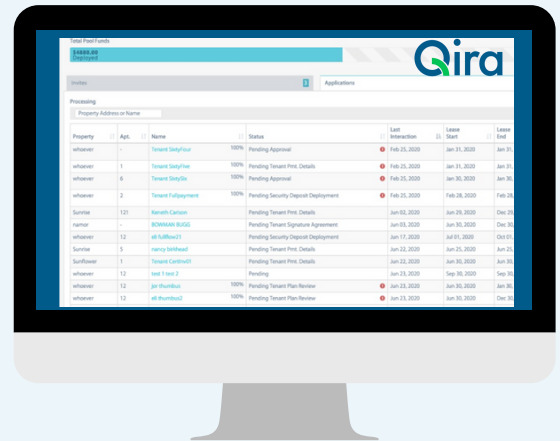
Total Pool Funds

$4800.00
Deployed

Qira

Invites 1

Applications

Processing

Property Address or Name

| Property | Apt. | Name | | Status | | Last Interaction | Leave Start | Leave End |
|---|---|---|---|---|---|---|---|---|
| whoever | - | Tenant SixtyFour | 100% | Pending Approval | | Feb 25, 2020 | Jan 31, 2020 | Jan 31, |
| whoever | 1 | Tenant SixtyFive | 100% | Pending Tenant Prnt. Details | | Feb 25, 2020 | Jan 31, 2020 | Jan 31, |
| whoever | 6 | Tenant SixtySix | 100% | Pending Approval | | Feb 25, 2020 | Jan 30, 2020 | Jan 30, |
| whoever | 2 | Tenant Fullpayment | 100% | Pending Security Deposit Deployment | | Feb 25, 2020 | Feb 28, 2020 | Feb 28, |
| Sunrise | 121 | Renath Carlson | | Pending Tenant Prnt. Details | | Jun 03, 2020 | Jun 29, 2020 | Dec 29, |
| namor | - | BOWMAN BUGG | | Pending Tenant Signature Agreement | | Jun 03, 2020 | Jun 30, 2020 | Dec 30, |
| whoever | 12 | eli fullflow21 | | Pending Security Deposit Deployment | | Jun 17, 2020 | Jul 01, 2020 | Oct 01, |
| Sunrise | 5 | nancy tehlhead | | Pending Tenant Prnt. Details | | Jun 22, 2020 | Jun 25, 2020 | Jun 25, |
| Sunflower | 1 | Tenant Centino01 | | Pending Tenant Prnt. Details | | Jun 22, 2020 | Jun 30, 2020 | Dec 30, |
| whoever | 12 | test 1 test 2 | | Pending | | Jun 23, 2020 | Sep 30, 2020 | Sep 30, |
| whoever | 12 | jbl thumbus | 100% | Pending Tenant Plan Review | | Jun 23, 2020 | Jun 30, 2020 | Jan 30, |
| whoever | 12 | eli thumbs2 | 100% | Pending Tenant Plan Review | | Jun 23, 2020 | Jun 30, 2020 | Jan 30, |